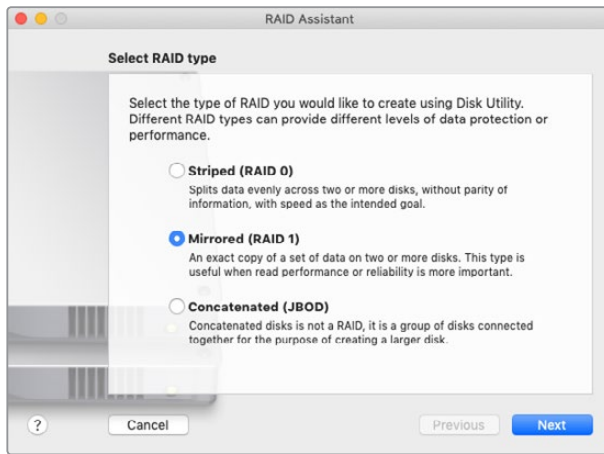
RAID Assistant

Select RAID type

Select the type of RAID you would like to create using Disk Utility. Different RAID types can provide different levels of data protection or performance.

Striped (RAID 0)
Splits data evenly across two or more disks, without parity of information, with speed as the intended goal.

Mirrored (RAID 1)
An exact copy of a set of data on two or more disks. This type is useful when read performance or reliability is more important.

Concatenated (JBOD)
Concatenated disks is not a RAID, it is a group of disks connected together for the purpose of creating a larger disk.

?
Cancel
Previous
Next